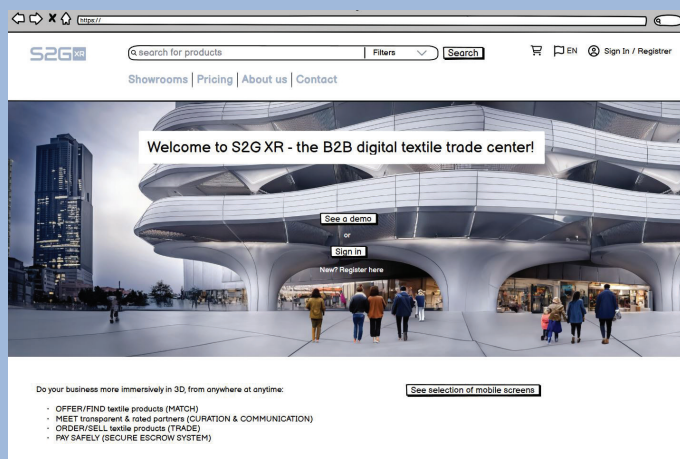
https://

S2G XR

search for products

Filters

Search

EN

Sign In / Registrer

Showrooms | Pricing | About us | Contact

Welcome to S2G XR - the B2B digital textile trade center!

See a demo

or

Sign in

New? Register here

Do your business more immersively in 3D, from anywhere at anytime:

See selection of mobile screens

- OFFER/FIND textile products (MATCH)
- MEET transparent & rated partners (CURATION & COMMUNICATION)
- ORDER/SELL textile products (TRADE)
- PAY SAFELY (SECURE ESCROW SYSTEM)